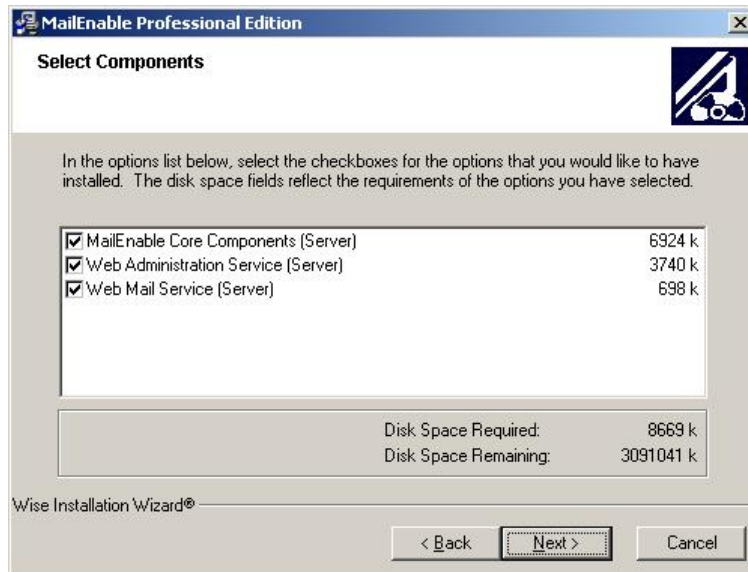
MailEnable Professional Edition

Select Components

In the options list below, select the checkboxes for the options that you would like to have installed. The disk space fields reflect the requirements of the options you have selected.

| | |
|---|---|
| ☑ MailEnable Core Components (Server) | 6924 k |
| ☑ Web Administration Service (Server) | 3740 k |
| ☑ Web Mail Service (Server) | 698 k |

Disk Space Required: 8669 k
Disk Space Remaining: 3091041 k

Wise Installation Wizard®

< Back
Next >
Cancel